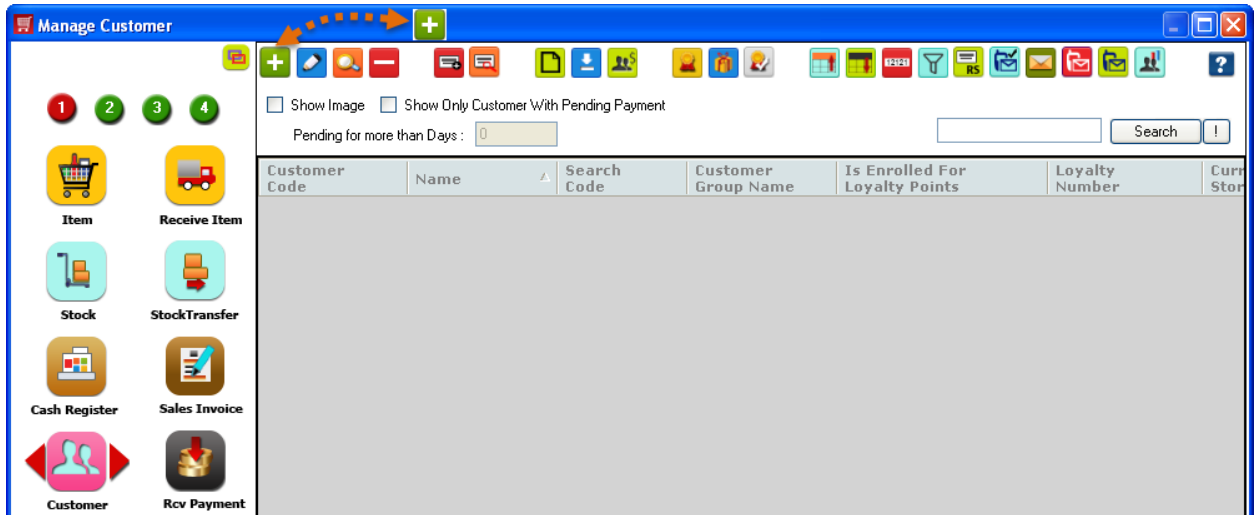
Manage Customer

1 2 3 4

Item
Receive Item
Stock
StockTransfer
Cash Register
Sales Invoice
Customer
Rcv Payment

Show Image
Show Only Customer With Pending Payment
Pending for more than Days : 0

Search
!

RS

| Customer Code | Name | Search Code | Customer Group Name | Is Enrolled For Loyalty Points | Loyalty Number | Curr Stor |
|---|---|---|---|---|---|---|